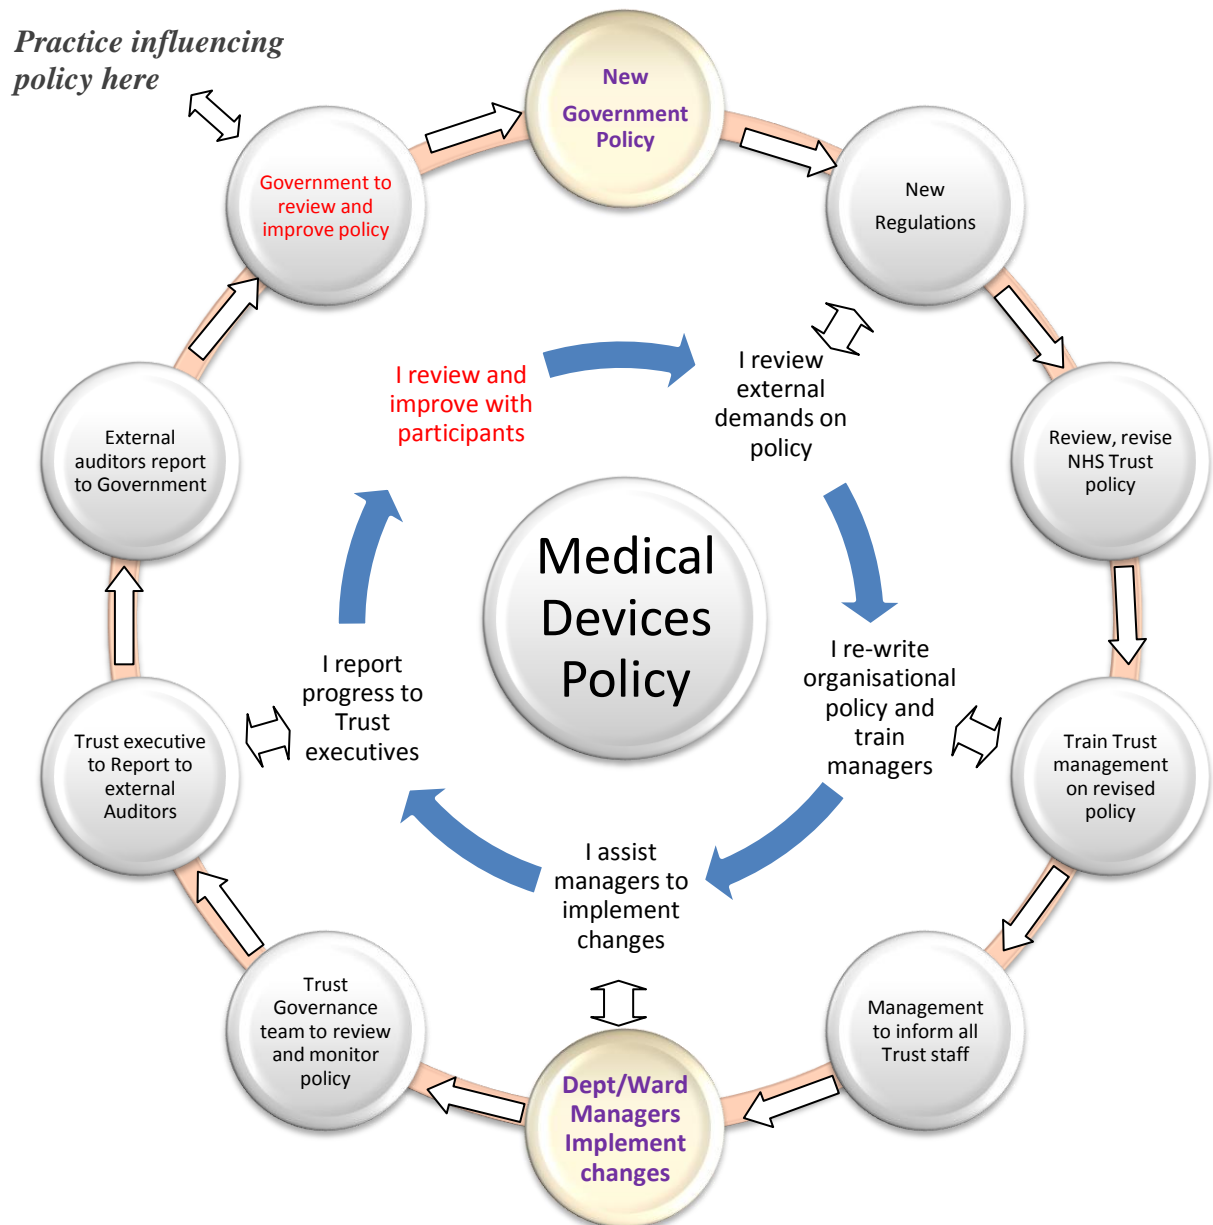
Practice influencing policy here

New Government Policy

New Regulations

Review, revise NHS Trust policy

Train Trust management on revised policy

Management to inform all Trust staff

Dept/Ward Managers Implement changes

Trust Governance team to review and monitor policy

Trust executive to Report to external Auditors

External auditors report to Government

Government to review and improve policy

I review and improve with participants

I review external demands on policy

Medical Devices Policy

I re-write organisational policy and train managers

I assist managers to implement changes

I report progress to Trust executives